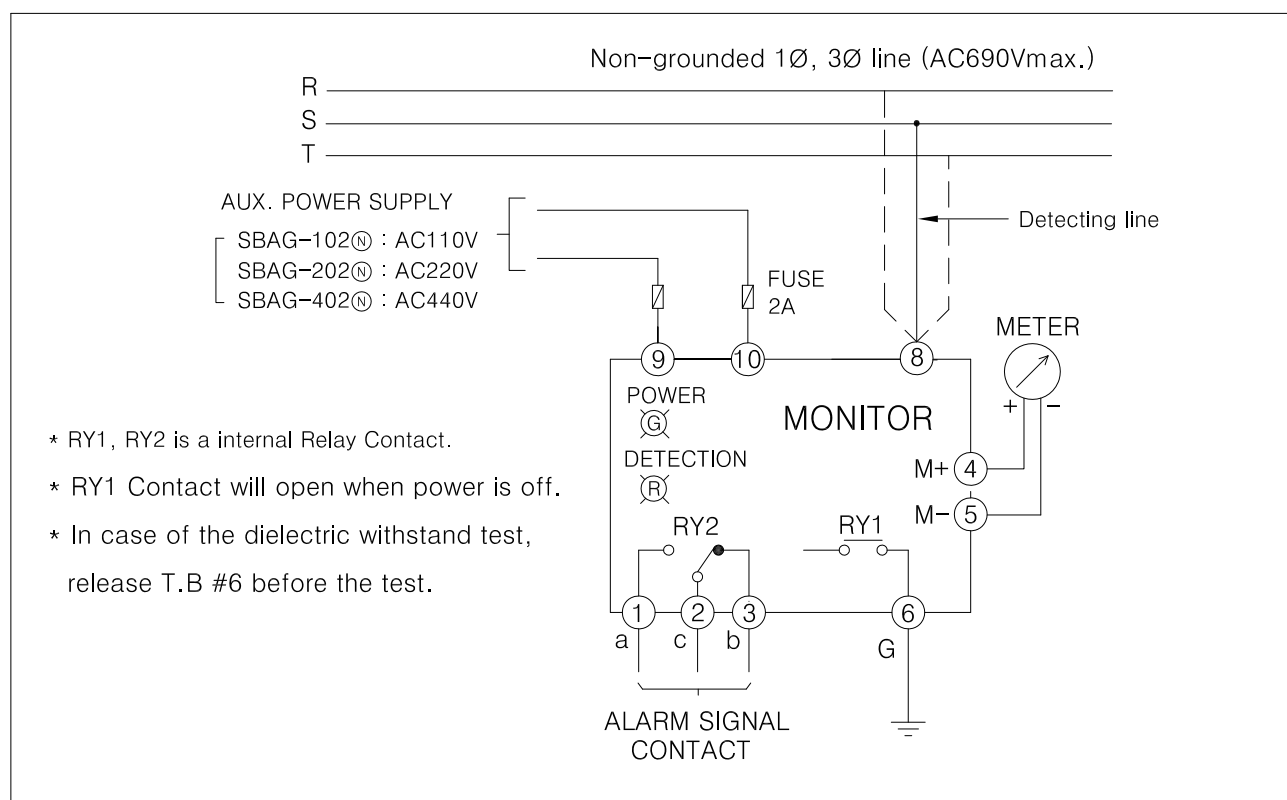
Non-grounded 1Ø, 3Ø line (AC690Vmax.)

R
S
T

AUX. POWER SUPPLY
SBAG-102Ⓝ : AC110V
SBAG-202Ⓝ : AC220V
SBAG-402Ⓝ : AC440V

Detecting line

FUSE
2A

METER

9
10
8

POWER
Ⓖ

MONITOR

+
−

* RY1, RY2 is a internal Relay Contact.

DETECTION
Ⓡ

M+ 4

* RY1 Contact will open when power is off.

M− 5

* In case of the dielectric withstand test, release T.B #6 before the test.

RY2
RY1

1
2
3
6

a
c
b
G

ALARM SIGNAL
CONTACT